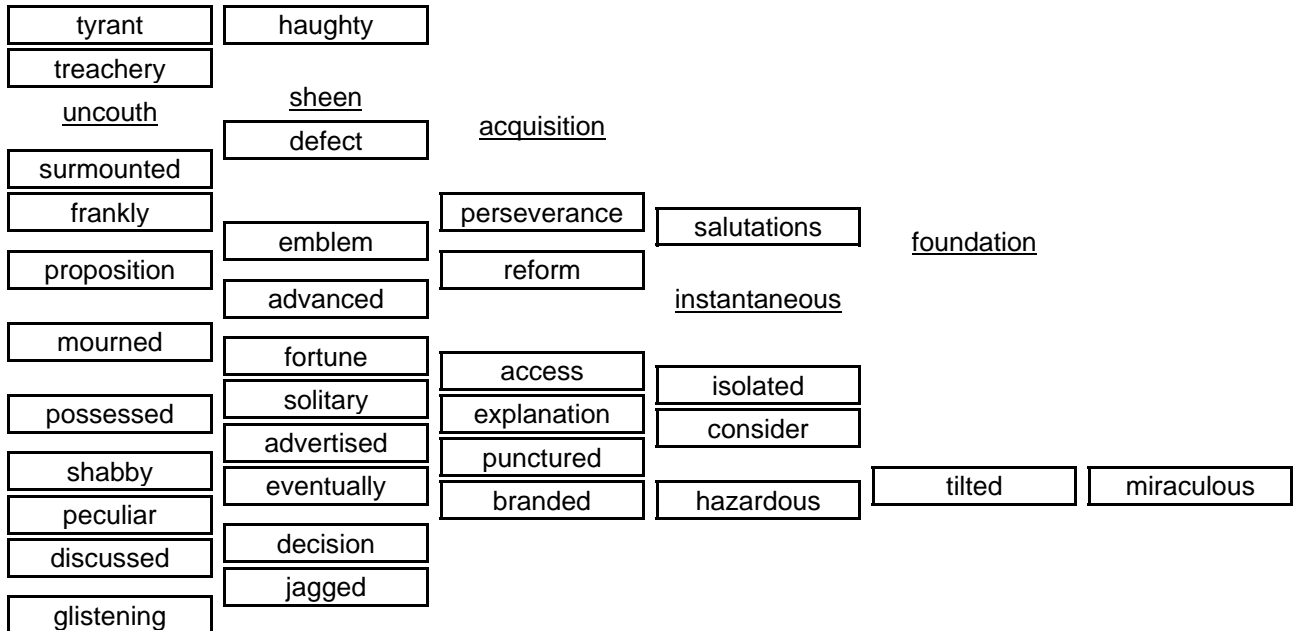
tyrant
haughty
treachery
uncouth
sheen
defect
acquisition
surmounted
frankly
perseverance
salutations
emblem
foundation
proposition
reform
advanced
instantaneous
mourned
fortune
access
isolated
solitary
possessed
explanation
consider
advertised
punctured
shabby
eventually
branded
hazardous
tilted
miraculous
peculiar
discussed
decision
jagged
glistening